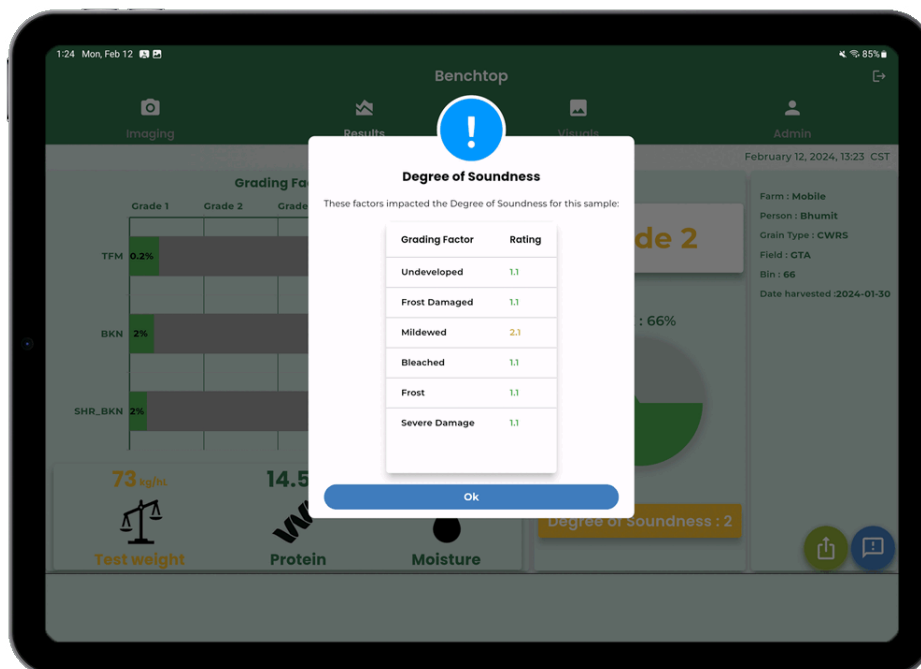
1:24 Mon, Feb 12

85%

Benchtop

Imaging

Results

Visuals

Admin

February 12, 2024, 13:23 CST

Grading Fa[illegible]

Grade 1

Grade 2

Grade

TFM 0.2%

BKN 2%

SHR_BKN 2%

!

Degree of Soundness

These factors impacted the Degree of Soundness for this sample:

| Grading Factor | Rating |
|---|---|
| Undeveloped | 1.1 |
| Frost Damaged | 1.1 |
| Mildewed | 2.1 |
| Bleached | 1.1 |
| Frost | 1.1 |
| Severe Damage | 1.1 |

Ok

de 2

: 66%

Farm : Mobile

Person : Bhumit

Grain Type : CWRS

Field : GTA

Bin : 66

Date harvested :2024-01-30

73 kg/hL

Test weight

14.5

Protein

Moisture

Degree of Soundness : 2